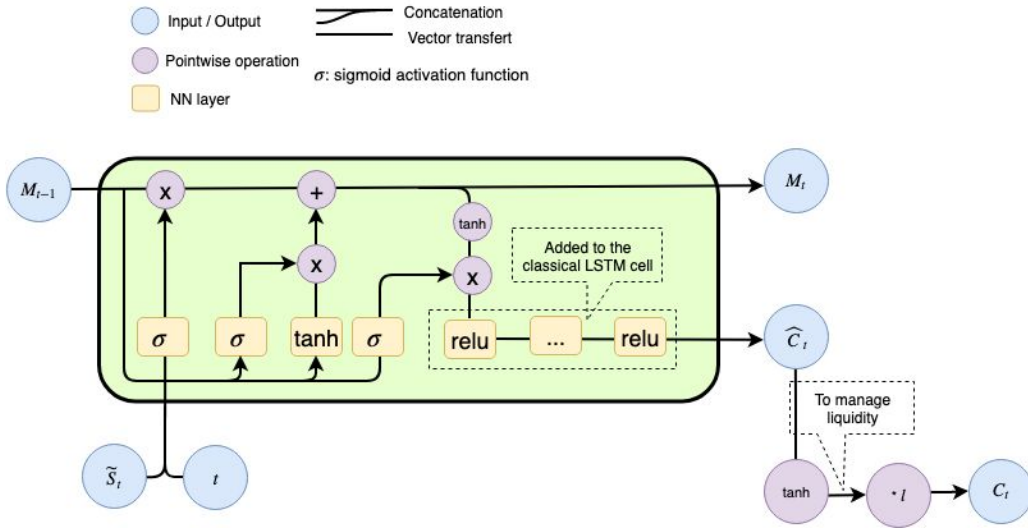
Input / Output

Pointwise operation

NN layer

Concatenation

Vector transfert

$\sigma$: sigmoid activation function

$M_{t-1}$

x

+

$M_t$

tanh

Added to the classical LSTM cell

x

x

$\sigma$

$\sigma$

tanh

$\sigma$

relu

...

relu

$\widehat{C}_t$

To manage liquidity

$\widetilde{S}_t$

$t$

tanh

$\cdot l$

$C_t$